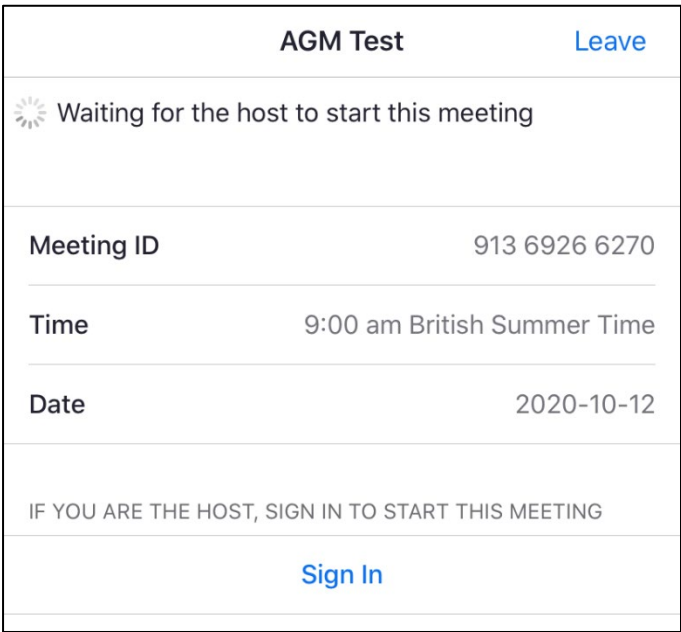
AGM Test

Leave

Waiting for the host to start this meeting

| | |
|---|---|
| Meeting ID | 913 6926 6270 |
| Time | 9:00 am British Summer Time |
| Date | 2020-10-12 |

IF YOU ARE THE HOST, SIGN IN TO START THIS MEETING

Sign In